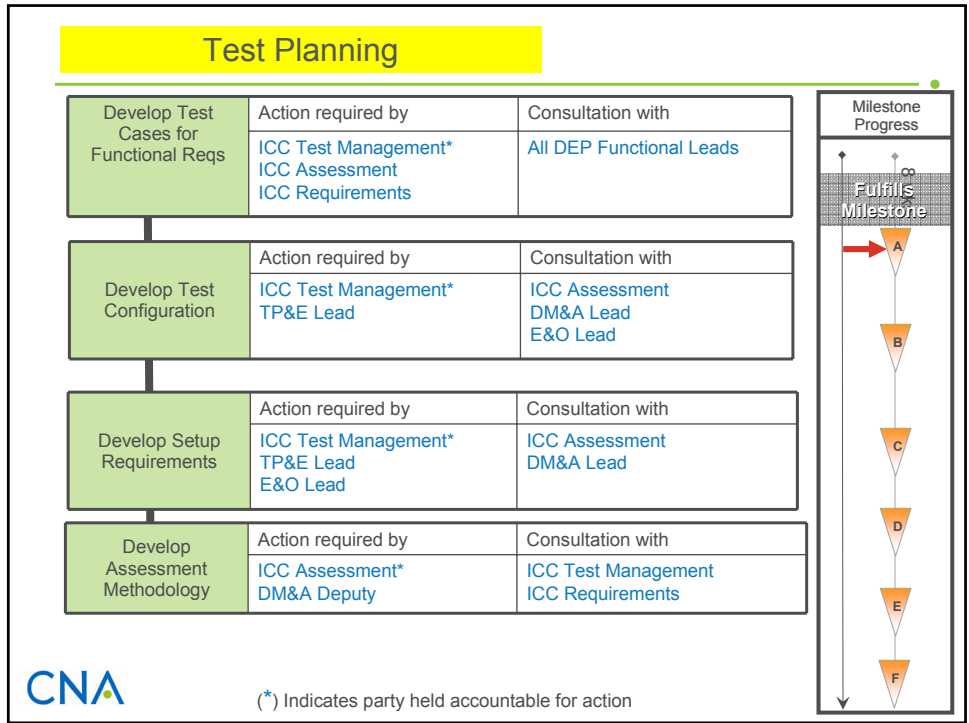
Test Planning

| Develop Test Cases for Functional Reqs | Action required by | Consultation with |
|---|---|---|
| | ICC Test Management* ICC Assessment ICC Requirements | All DEP Functional Leads |

| Develop Test Configuration | Action required by | Consultation with |
|---|---|---|
| | ICC Test Management* TP&E Lead | ICC Assessment DM&A Lead E&O Lead |

| Develop Setup Requirements | Action required by | Consultation with |
|---|---|---|
| | ICC Test Management* TP&E Lead E&O Lead | ICC Assessment DM&A Lead |

| Develop Assessment Methodology | Action required by | Consultation with |
|---|---|---|
| | ICC Assessment* DM&A Deputy | ICC Test Management ICC Requirements |

Milestone Progress

Fulfills Milestone

A

B

C

D

E

F

CNA

(*) Indicates party held accountable for action